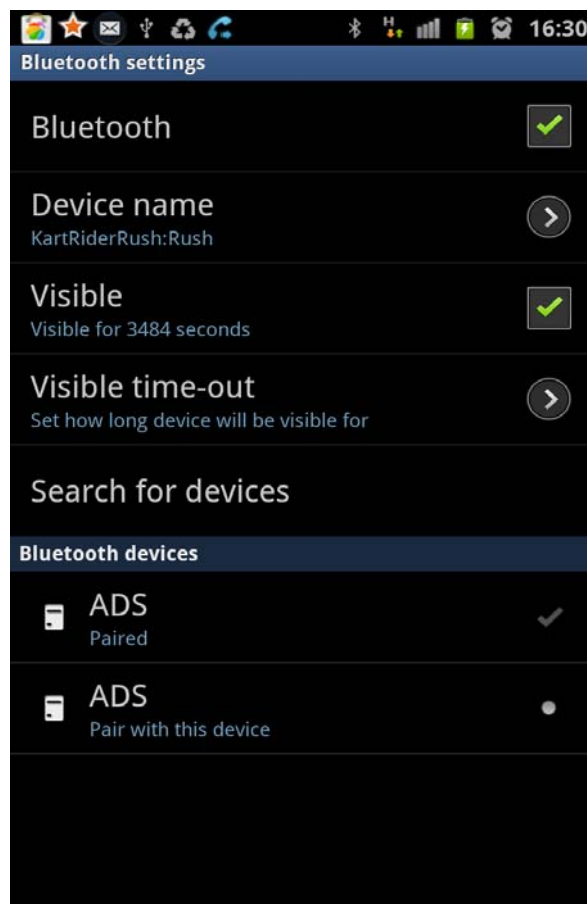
16:30

Bluetooth settings

Bluetooth

Device name
KartRiderRush:Rush

Visible
Visible for 3484 seconds

Visible time-out
Set how long device will be visible for

Search for devices

Bluetooth devices

ADS
Paired

ADS
Pair with this device